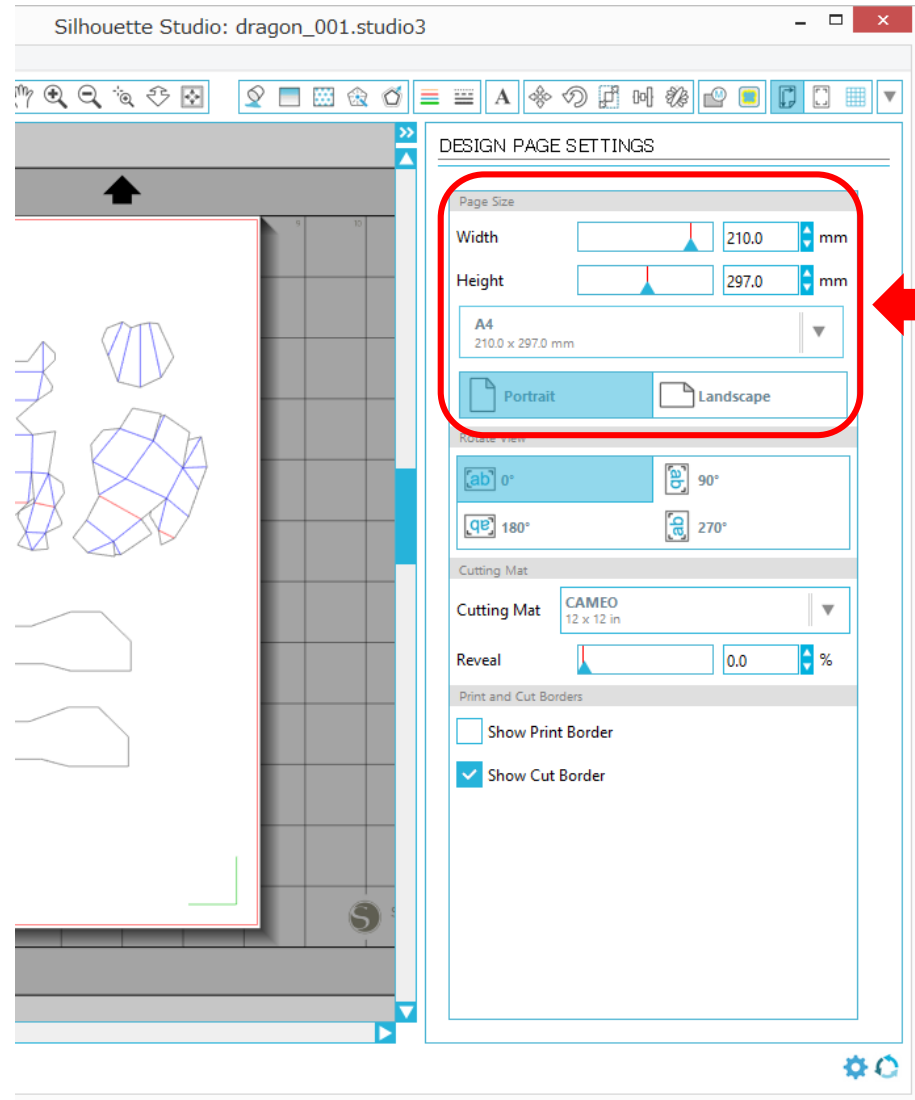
Silhouette Studio: dragon_001.studio3

DESIGN PAGE SETTINGS

Page Size

Width 210.0 mm

Height 297.0 mm

A4
210.0 x 297.0 mm

Portrait Landscape

Rotate View

0° 90°

180° 270°

Cutting Mat

Cutting Mat CAMEO
12 x 12 in

Reveal 0.0 %

Print and Cut Borders

Show Print Border

Show Cut Border